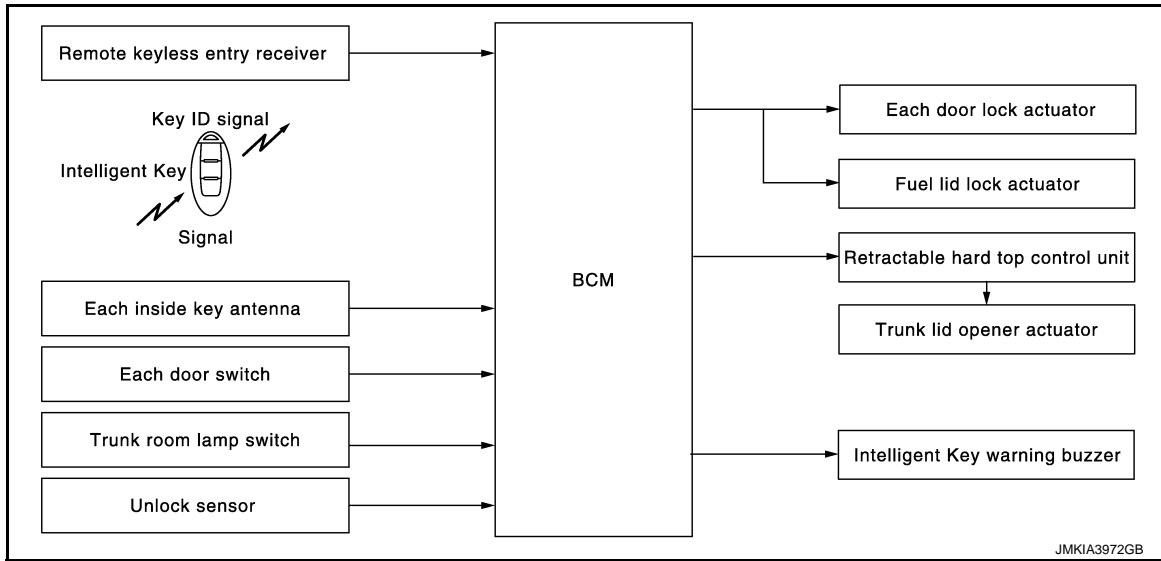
Remote keyless entry receiver

Key ID signal

Intelligent Key

Signal

Each inside key antenna

Each door switch

Trunk room lamp switch

Unlock sensor

BCM

Each door lock actuator

Fuel lid lock actuator

Retractable hard top control unit

Trunk lid opener actuator

Intelligent Key warning buzzer

JMKIA3972GB